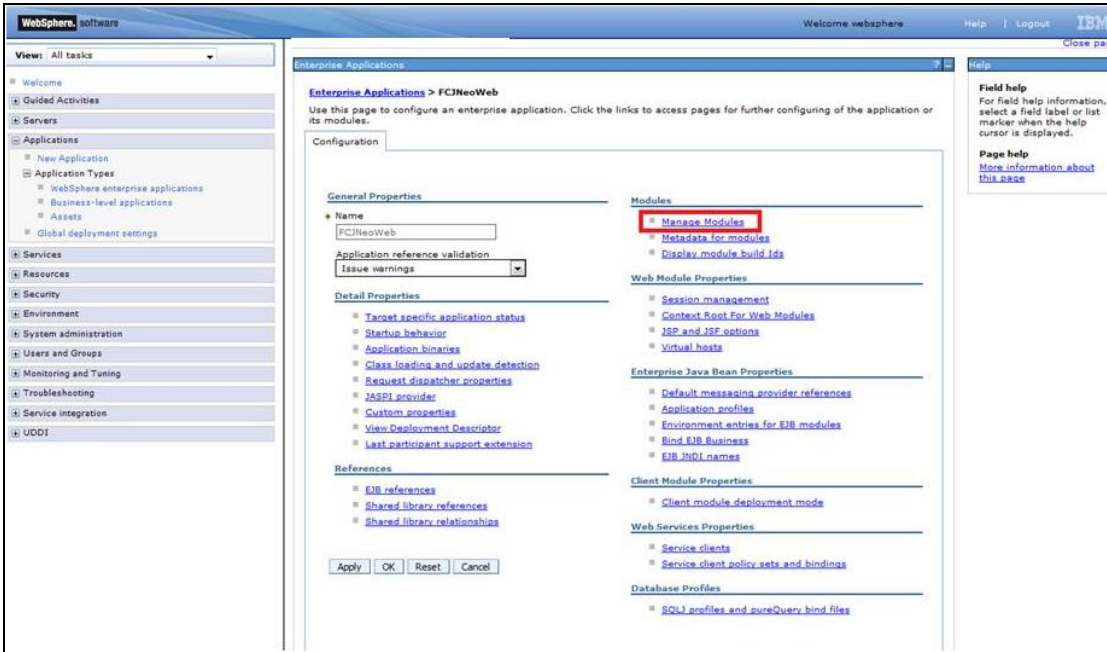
WebSphere. software

Welcome websphere

Help | Logout IBM

Close pa

View: All tasks

Welcome
Guided Activities
Servers
Applications
New Application
Application Types
WebSphere enterprise applications
Business-level applications
Assets
Global deployment settings
Services
Resources
Security
Environment
System administration
Users and Groups
Monitoring and Tuning
Troubleshooting
Service integration
UDDI

Enterprise Applications

? -

Enterprise Applications > FCJNeoWeb

Use this page to configure an enterprise application. Click the links to access pages for further configuring of the application or its modules.

Configuration

General Properties

* Name

FCJNeoWeb

Application reference validation

Issue warnings

Detail Properties

Target specific application status
Startup behavior
Application binaries
Class loading and update detection
Request dispatcher properties
JASPI provider
Custom properties
View Deployment Descriptor
Last participant support extension

References

EJB references
Shared library references
Shared library relationships

Apply | OK | Reset | Cancel

Modules

Manage Modules
Metadata for modules
Display module build Ids

Web Module Properties

Session management
Context Root For Web Modules
JSP and JSF options
Virtual hosts

Enterprise Java Bean Properties

Default messaging provider references
Application profiles
Environment entries for EJB modules
Bind EJB Business
EJB JNDI names

Client Module Properties

Client module deployment mode

Web Services Properties

Service clients
Service client policy sets and bindings

Database Profiles

SQLJ profiles and pureQuery bind files

Help

Field help
For field help information, select a field label or list marker when the help cursor is displayed.

Page help
More information about this page